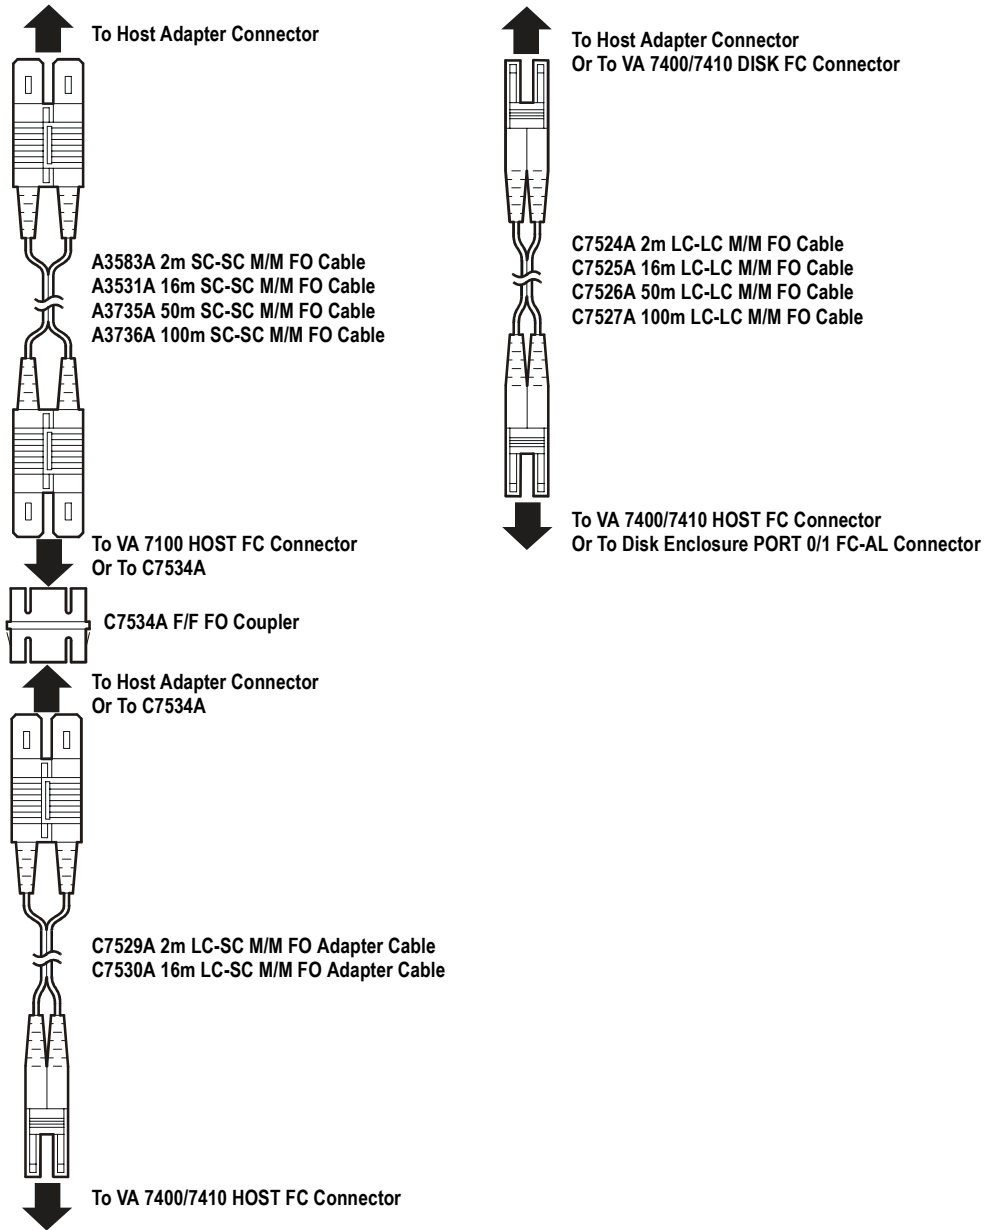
To Host Adapter Connector

A3583A 2m SC-SC M/M FO Cable
A3531A 16m SC-SC M/M FO Cable
A3735A 50m SC-SC M/M FO Cable
A3736A 100m SC-SC M/M FO Cable

To VA 7100 HOST FC Connector
Or To C7534A

C7534A F/F FO Coupler

To Host Adapter Connector
Or To C7534A

C7529A 2m LC-SC M/M FO Adapter Cable
C7530A 16m LC-SC M/M FO Adapter Cable

To VA 7400/7410 HOST FC Connector

To Host Adapter Connector
Or To VA 7400/7410 DISK FC Connector

C7524A 2m LC-LC M/M FO Cable
C7525A 16m LC-LC M/M FO Cable
C7526A 50m LC-LC M/M FO Cable
C7527A 100m LC-LC M/M FO Cable

To VA 7400/7410 HOST FC Connector
Or To Disk Enclosure PORT 0/1 FC-AL Connector